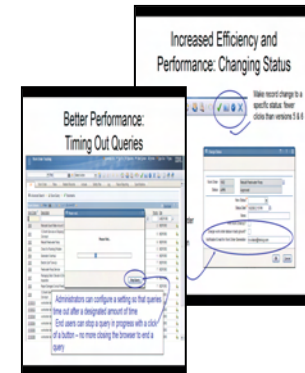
Increased Efficiency and Performance: Changing Status

Make record change to a specific status: fewer clicks than versions 5 & 6

Better Performance: Timing Out Queries

Administrators can configure a setting so that queries time out after a designated amount of time

End users can stop a query in progress with a click of a button – no more closing the browser to end a query